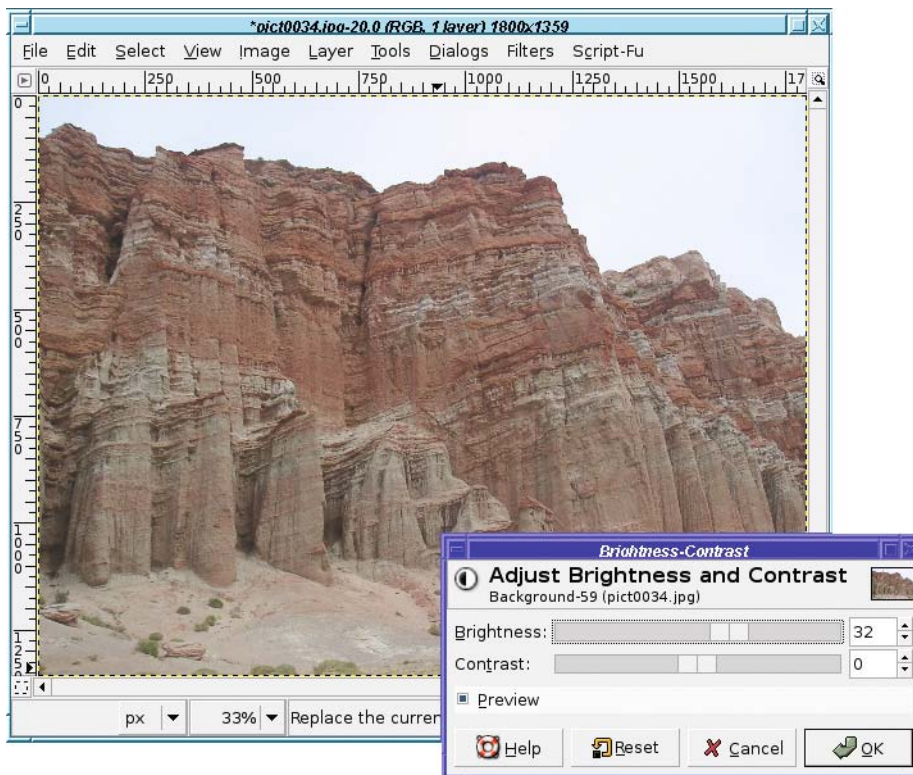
*pict0034.jpg-20.0 (RGB, 1 layer) 1800x1359

File Edit Select View Image Layer Tools Dialogs Filters Script-Fu

0 250 500 750 1000 1250 1500 17

0 250 500 750 1000 1250

px 33% Replace the curren

Brightness-Contrast

Adjust Brightness and Contrast
Background-59 (pict0034.jpg)

Brightness: 32

Contrast: 0

Preview

Help Reset Cancel OK